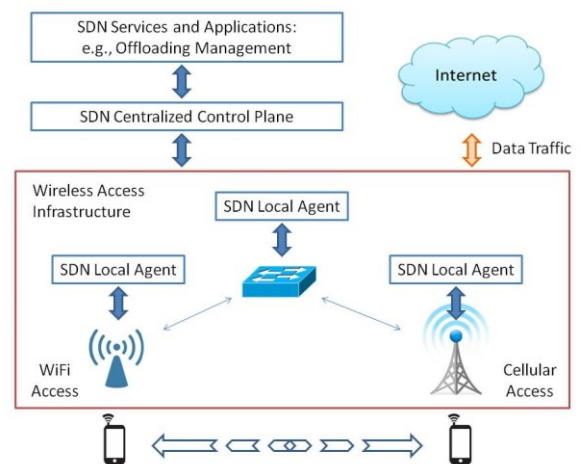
SDN Services and Applications: e.g., Offloading Management

Internet

SDN Centralized Control Plane

Data Traffic

Wireless Access Infrastructure

SDN Local Agent

SDN Local Agent

SDN Local Agent

WiFi Access

Cellular Access